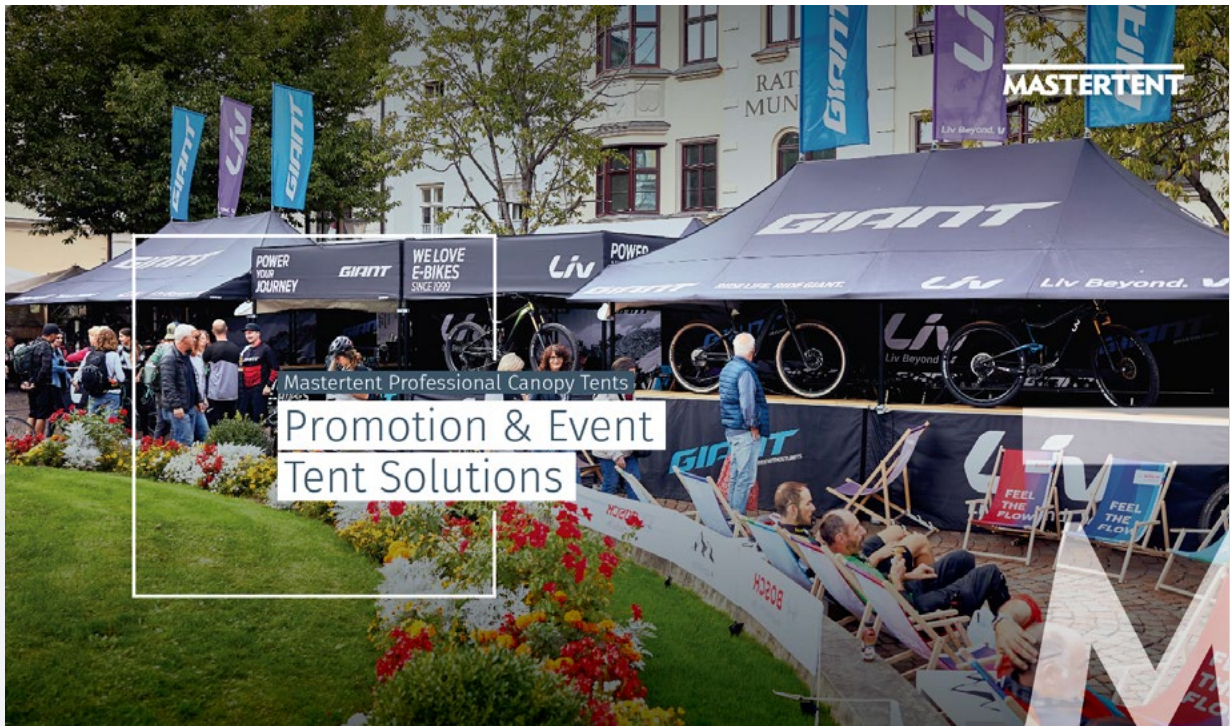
MASTERTENT

GIANT

Liv

GIANT

RAT
MUN

GIANT

Liv Beyond.

GIANT

POWER YOUR JOURNEY

GIANT

WE LOVE E-BIKES SINCE 1999

Liv

POWER

GIANT

RIDE LIFE. RIDE GIANT.

Liv

Liv Beyond.

Liv
Liv Beyond

Mastertent Professional Canopy Tents

Promotion & Event Tent Solutions

GIANT

Liv

FEEL THE FLOW

FEEL THE FLOW

FEEL THE FLOW

BOSCH

BOSCH